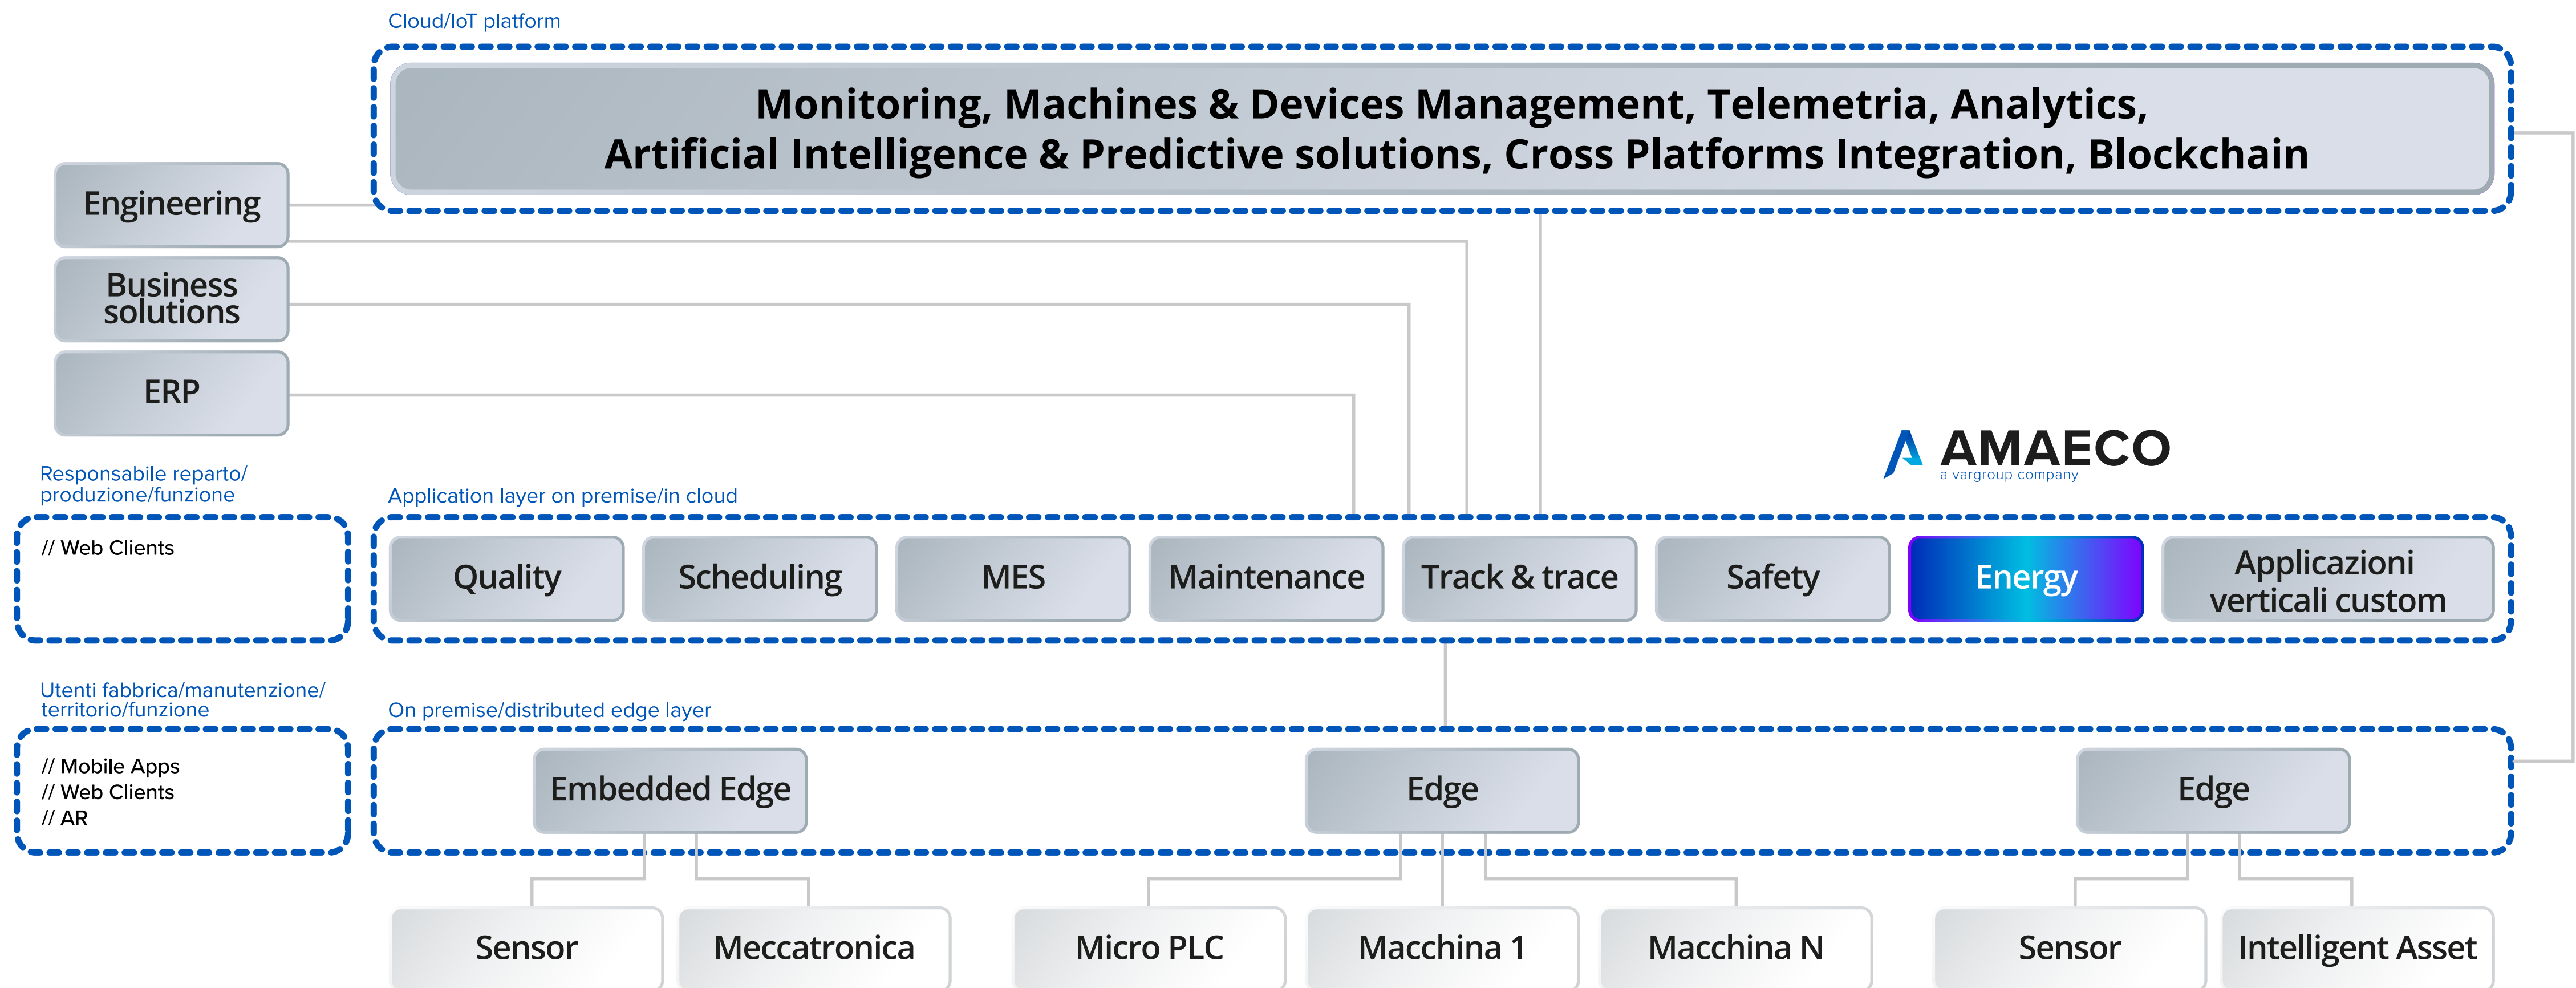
Cloud/IoT platform

Monitoring, Machines & Devices Management, Telemetria, Analytics, Artificial Intelligence & Predictive solutions, Cross Platforms Integration, Blockchain

Engineering

Business solutions

ERP

AMAECO
a vargroup company

Responsabile reparto/ produzione/funzione

// Web Clients

Application layer on premise/in cloud

Quality

Scheduling

MES

Maintenance

Track & trace

Safety

Energy

Applicazioni verticali custom

Utenti fabbrica/manutenzione/ territorio/funzione

// Mobile Apps
// Web Clients
// AR

On premise/distributed edge layer

Embedded Edge

Edge

Edge

Sensor

Meccatronica

Micro PLC

Macchina 1

Macchina N

Sensor

Intelligent Asset